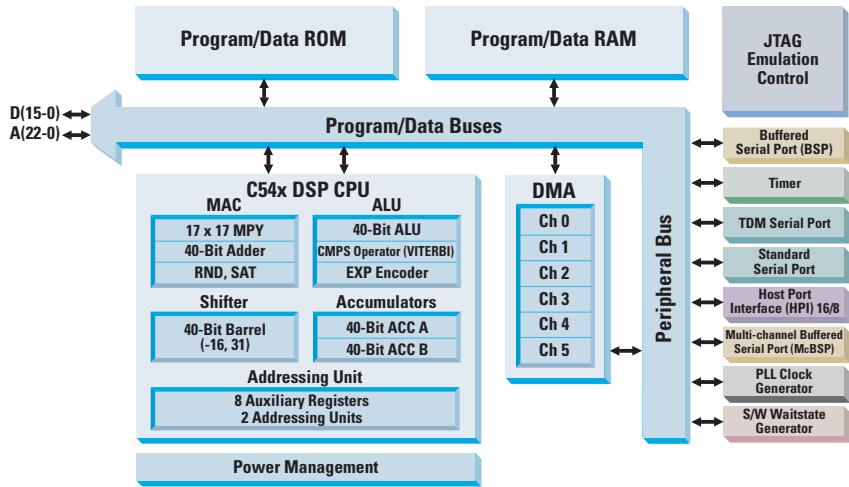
Program/Data ROM

Program/Data RAM

JTAG Emulation Control

D(15-0)
A(22-0)

Program/Data Buses

C54x DSP CPU

MAC
17 x 17 MPY
40-Bit Adder
RND, SAT

ALU
40-Bit ALU
CMPS Operator (VITERBI)
EXP Encoder

Shifter
40-Bit Barrel (-16, 31)

Accumulators
40-Bit ACC A
40-Bit ACC B

Addressing Unit
8 Auxiliary Registers
2 Addressing Units

DMA
Ch 0
Ch 1
Ch 2
Ch 3
Ch 4
Ch 5

Peripheral Bus

Buffered Serial Port (BSP)

Timer

TDM Serial Port

Standard Serial Port

Host Port Interface (HPI) 16/8

Multi-channel Buffered Serial Port (McBSP)

PLL Clock Generator

S/W Waitstate Generator

Power Management